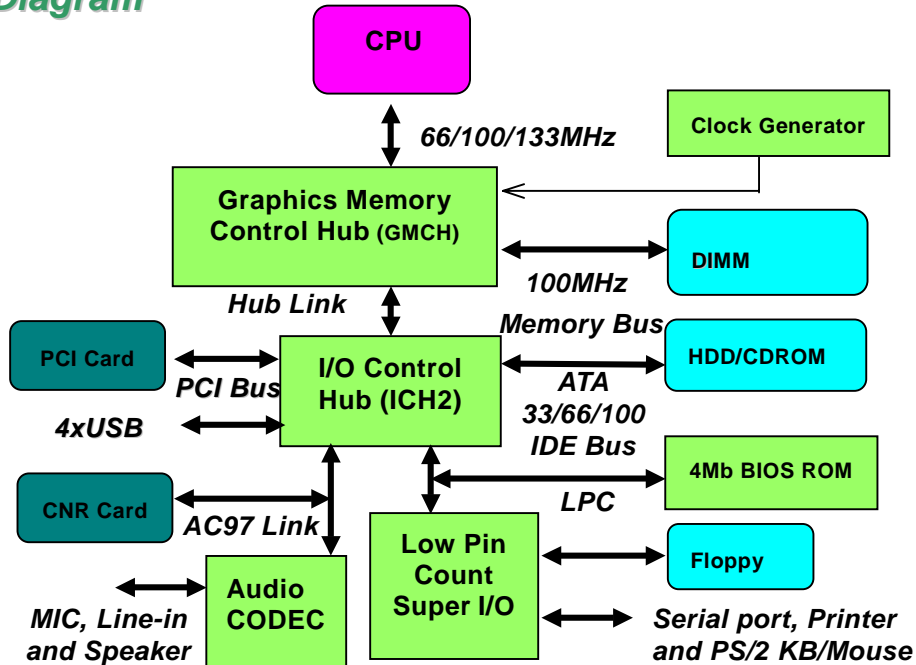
Diagram

CPU

66/100/133MHz

Clock Generator

Graphics Memory Control Hub (GMCH)

DIMM

100MHz Memory Bus

Hub Link

PCI Card

PCI Bus

I/O Control Hub (ICH2)

HDD/CDROM

ATA 33/66/100 IDE Bus

4xUSB

4Mb BIOS ROM

LPC

CNR Card

AC97 Link

Low Pin Count Super I/O

Floppy

Audio CODEC

MIC, Line-in and Speaker

Serial port, Printer and PS/2 KB/Mouse